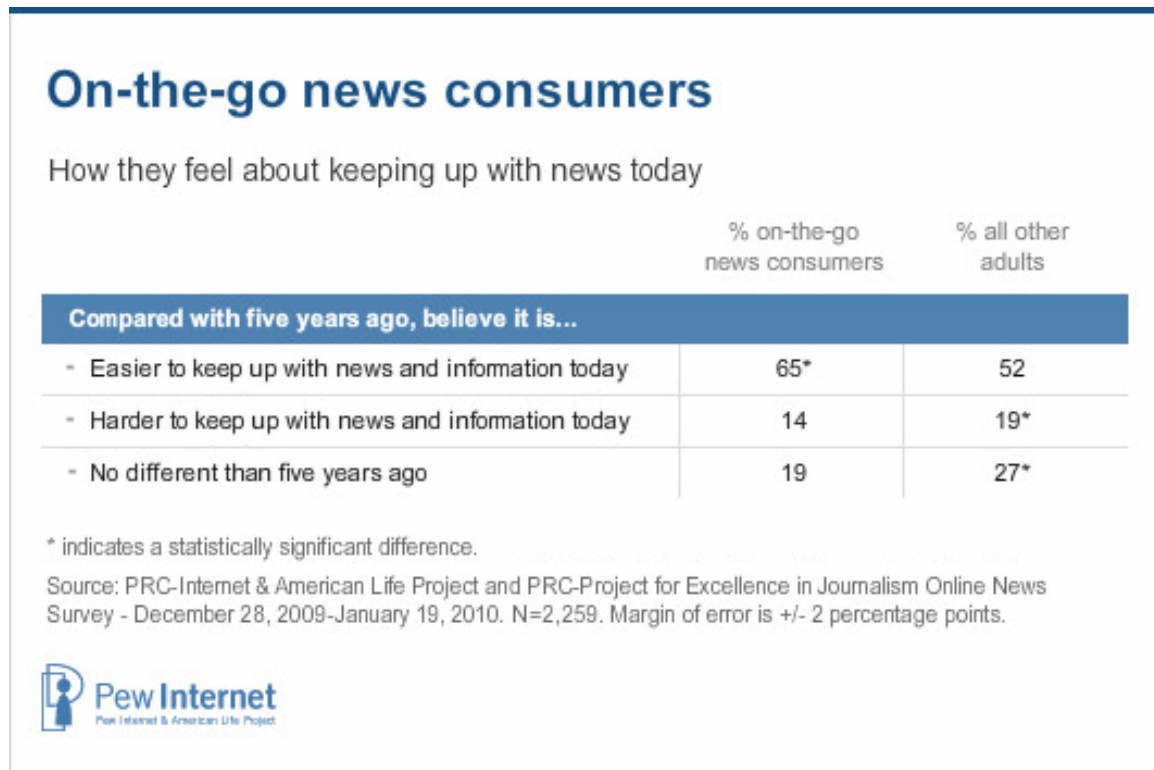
On-the-go news consumers

How they feel about keeping up with news today

| | % on-the-go news consumers | % all other adults |
|---|---|---|
| **Compared with five years ago, believe it is...** | | |
| - Easier to keep up with news and information today | 65* | 52 |
| - Harder to keep up with news and information today | 14 | 19* |
| - No different than five years ago | 19 | 27* |

* indicates a statistically significant difference.

Source: PRC-Internet & American Life Project and PRC-Project for Excellence in Journalism Online News Survey - December 28, 2009-January 19, 2010. N=2,259. Margin of error is +/- 2 percentage points.

Pew Internet
Pew Internet & American Life Project